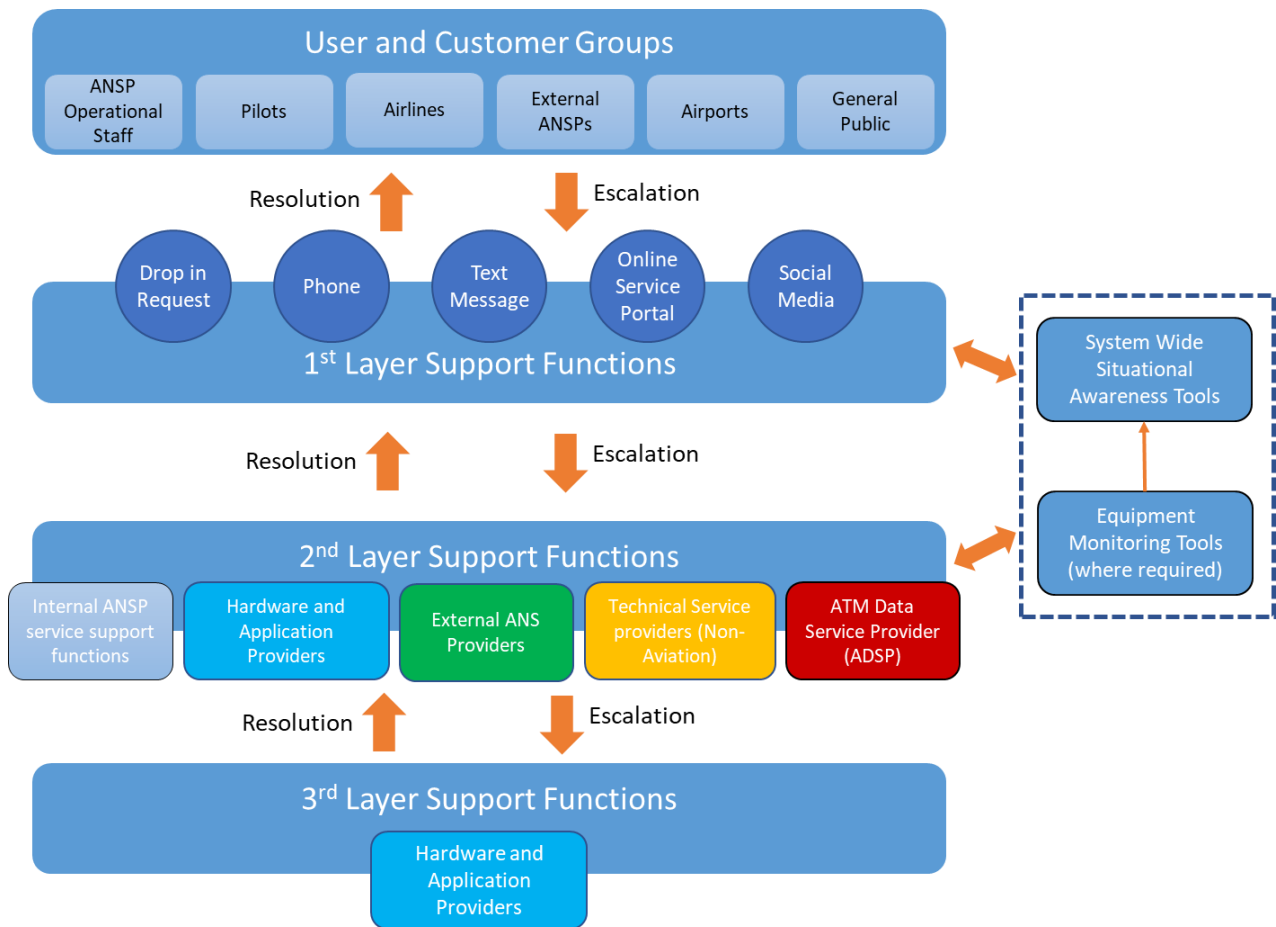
User and Customer Groups

ANSP Operational Staff

Pilots

Airlines

External ANSPs

Airports

General Public

Resolution

Escalation

Drop in Request

Phone

Text Message

Online Service Portal

Social Media

1$^{st}$ Layer Support Functions

System Wide Situational Awareness Tools

Equipment Monitoring Tools (where required)

Resolution

Escalation

2$^{nd}$ Layer Support Functions

Internal ANSP service support functions

Hardware and Application Providers

External ANS Providers

Technical Service providers (Non-Aviation)

ATM Data Service Provider (ADSP)

Resolution

Escalation

3$^{rd}$ Layer Support Functions

Hardware and Application Providers